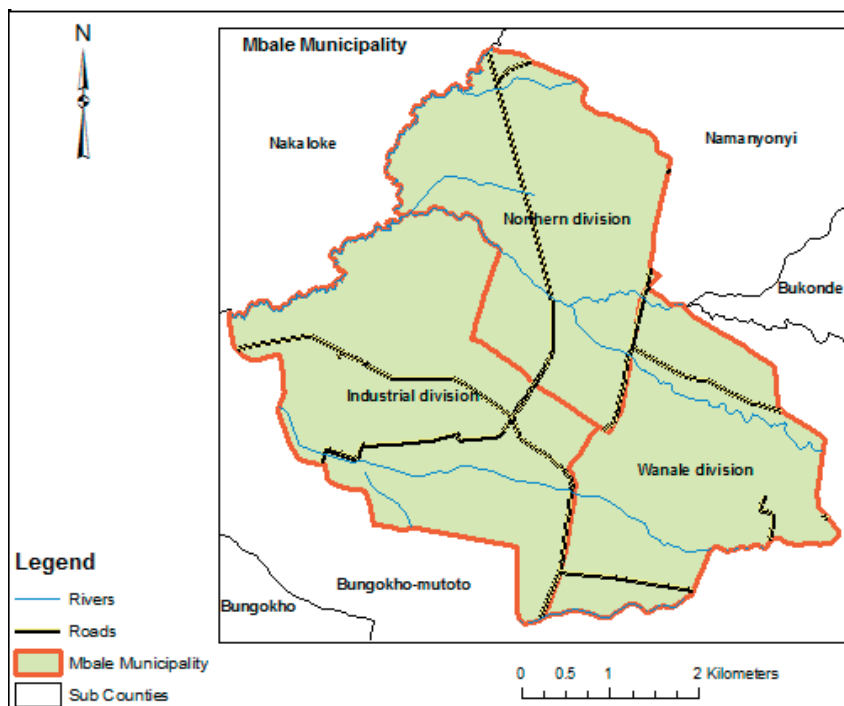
N

Mbale Municipality

Nakaloke

Namanyonyi

Northern division

Bukonde

Industrial division

Wanale division

Legend

Rivers

Roads

Mbale Municipality

Sub Counties

Bungokho-mutoto

Bungokho

0 0.5 1 2 Kilometers